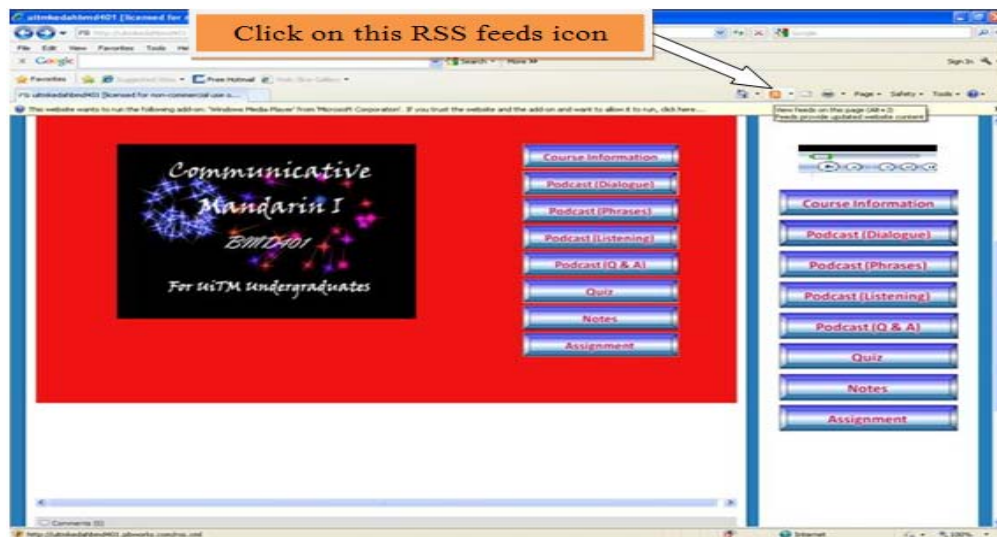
uitmkedahbmd401 [licensed for

Click on this RSS feeds icon

File Edit View Favorites Tools He

Google

Search · More

Sign In

Favorites Suggested Sites · Free Hotmail Web Slice Gallery

uitmkedahbmd401 [licensed for non-commercial use o...

Page · Safety · Tools ·

This website wants to run the following add-on: 'Windows Media Player' from 'Microsoft Corporation'. If you trust the website and the add-on and want to allow it to run, click here...

View feeds on this page (Alt+J)
Feeds provide updated website content

Communicative Mandarin I

BMD401

For UiTM Undergraduates

Course Information

Podcast (Dialogue)

Podcast (Phrases)

Podcast (Listening)

Podcast (Q & A)

Quiz

Notes

Assignment

Course Information

Podcast (Dialogue)

Podcast (Phrases)

Podcast (Listening)

Podcast (Q & A)

Quiz

Notes

Assignment

Comments (0)

http://uitmkedahbmd401.pbworks.com/rss.xml

Internet

100%